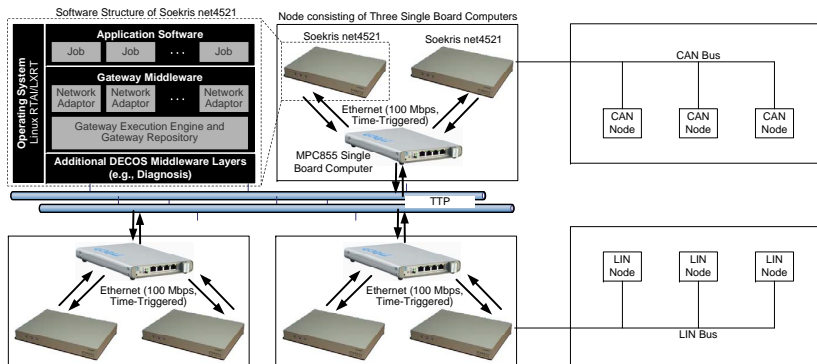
Software Structure of Soekris net4521

Operating System
Linux RTAI/LXRT

Application Software

Job

Job

...

Job

Gateway Middleware

Network Adaptor

Network Adaptor

...

Network Adaptor

Gateway Execution Engine and Gateway Repository

Additional DECOS Middleware Layers (e.g., Diagnosis)

Node consisting of Three Single Board Computers

Soekris net4521

Soekris net4521

Ethernet (100 Mbps, Time-Triggered)

MPC855 Single Board Computer

CAN Bus

CAN Node

CAN Node

CAN Node

TTP

Ethernet (100 Mbps, Time-Triggered)

Ethernet (100 Mbps, Time-Triggered)

LIN Node

LIN Node

LIN Node

LIN Bus